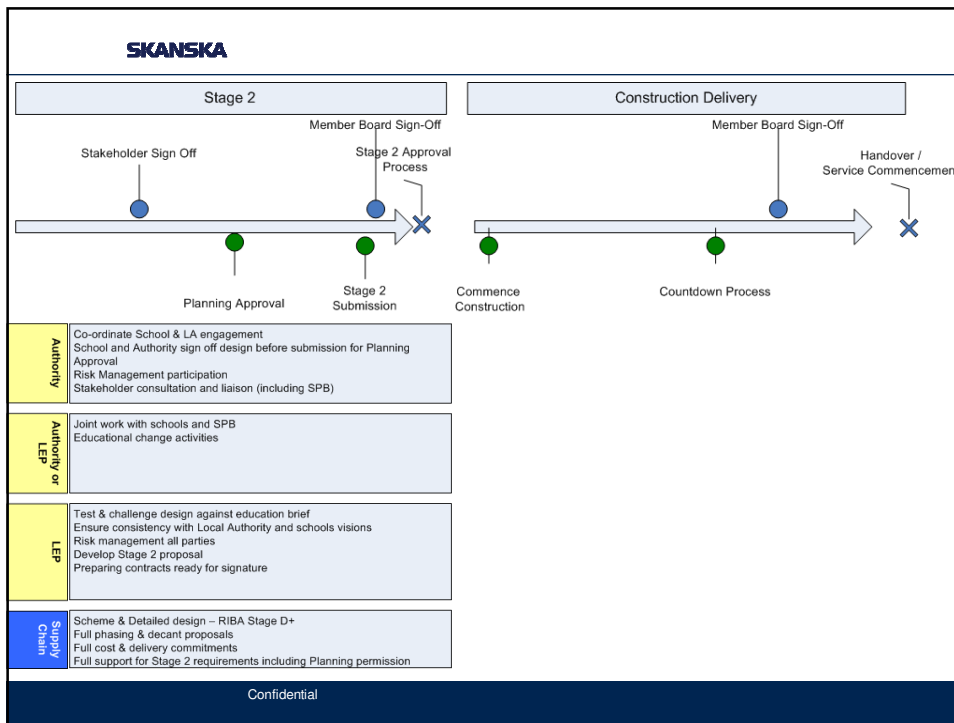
SKANSKA

Stage 2

Construction Delivery

Member Board Sign-Off

Stakeholder Sign Off

Stage 2 Approval Process

Member Board Sign-Off

Handover / Service Commencemen

Planning Approval

Stage 2 Submission

Commence Construction

Countdown Process

Authority

Co-ordinate School & LA engagement
School and Authority sign off design before submission for Planning Approval
Risk Management participation
Stakeholder consultation and liaison (including SPB)

Authority or LEP

Joint work with schools and SPB
Educational change activities

LEP

Test & challenge design against education brief
Ensure consistency with Local Authority and schools visions
Risk management all parties
Develop Stage 2 proposal
Preparing contracts ready for signature

Supply Chain

Scheme & Detailed design – RIBA Stage D+
Full phasing & decant proposals
Full cost & delivery commitments
Full support for Stage 2 requirements including Planning permission

Confidential